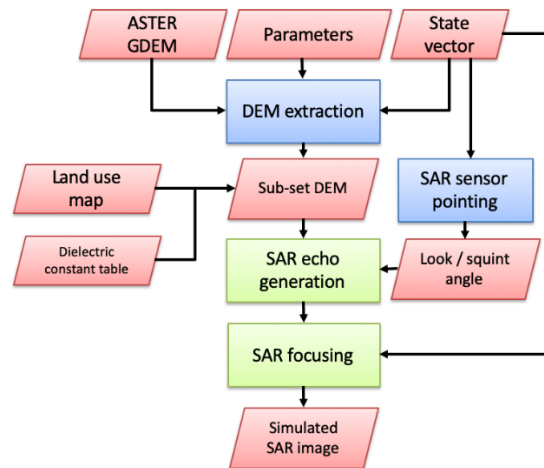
ASTER GDEM

Parameters

State vector

DEM extraction

Land use map

Sub-set DEM

SAR sensor pointing

Dielectric constant table

SAR echo generation

Look / squint angle

SAR focusing

Simulated SAR image